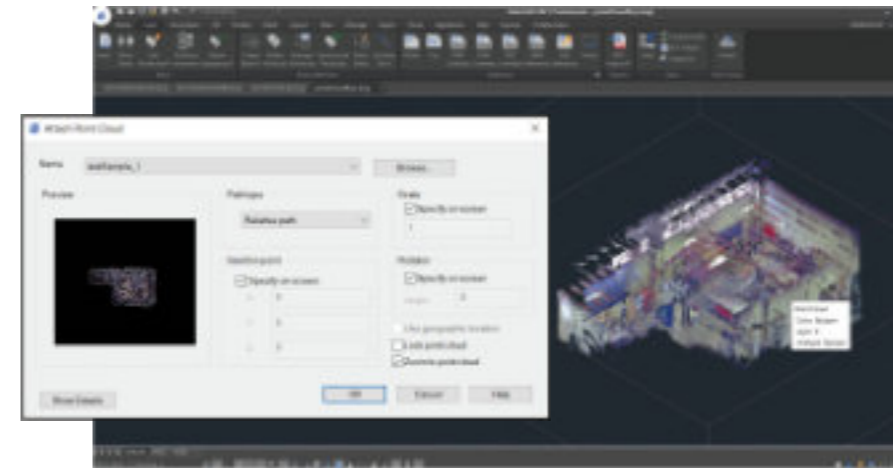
Attach Point Cloud

Name: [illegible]

Browse...

Preview

Path type

Relative path

Scale

Specify on-screen

1

Insertion point

Specify on-screen

X: 0

Y: 0

Z: 0

Rotation

Specify on-screen

Angle: 0

Use geographic location

Lock point cloud

Zoom to point cloud

Show Details

OK

Cancel

Help